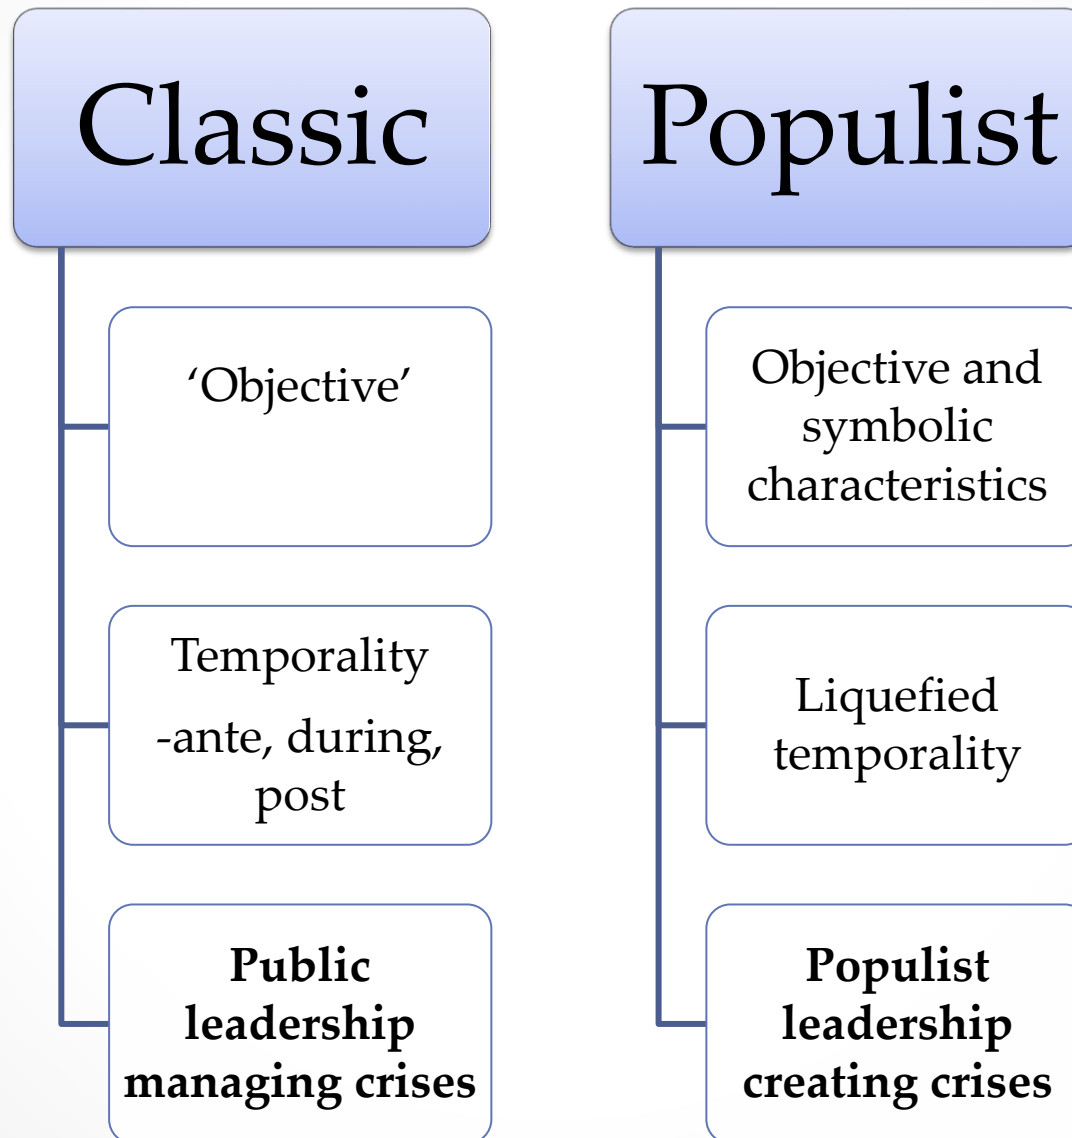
Classic

'Objective'

Temporality
-ante, during, post

**Public leadership managing crises**

Populist

Objective and symbolic characteristics

Liquefied temporality

**Populist leadership creating crises**